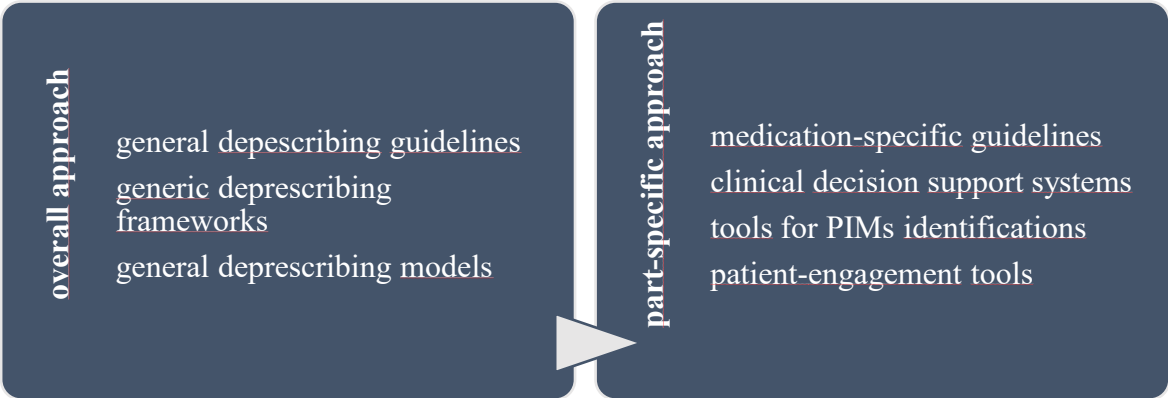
overall approach

general depescribing guidelines
generic deprescribing frameworks
general deprescribing models

part-specific approach

medication-specific guidelines
clinical decision support systems
tools for PIMs identifications
patient-engagement tools